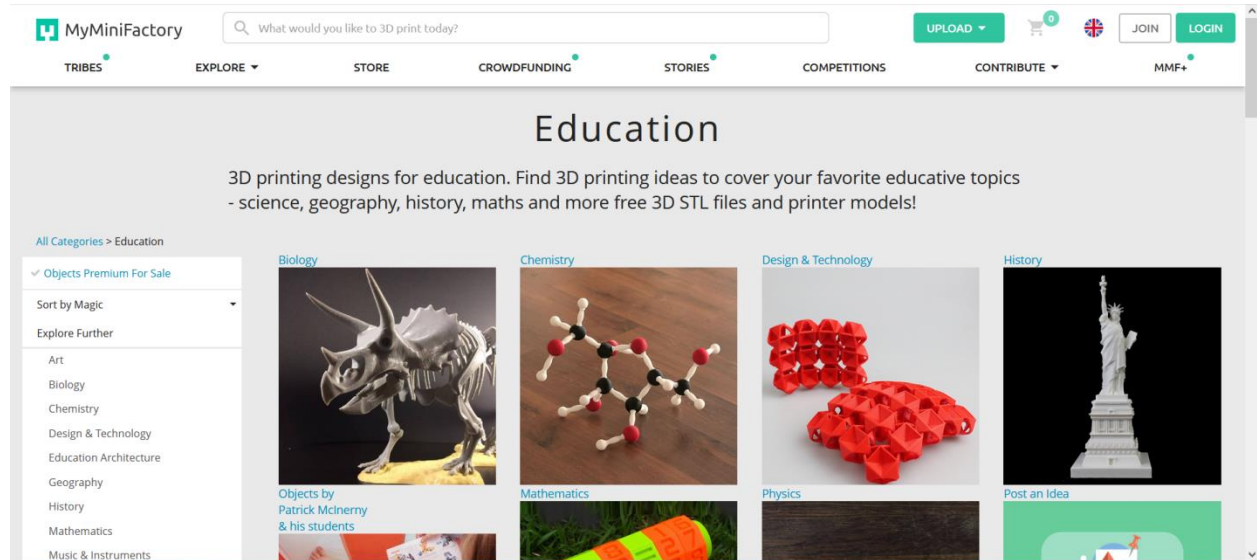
MyMiniFactory
What would you like to 3D print today?
UPLOAD
0
JOIN
LOGIN

TRIBES EXPLORE STORE CROWDFUNDING STORIES COMPETITIONS CONTRIBUTE MMF+

Education

3D printing designs for education. Find 3D printing ideas to cover your favorite educative topics - science, geography, history, maths and more free 3D STL files and printer models!

All Categories > Education

✓ Objects Premium For Sale
Sort by Magic
Explore Further
Art
Biology
Chemistry
Design & Technology
Education Architecture
Geography
History
Mathematics
Music & Instruments

Biology
Chemistry
Design & Technology
History
Objects by Patrick McInerny & his students
Mathematics
Physics
Post an Idea